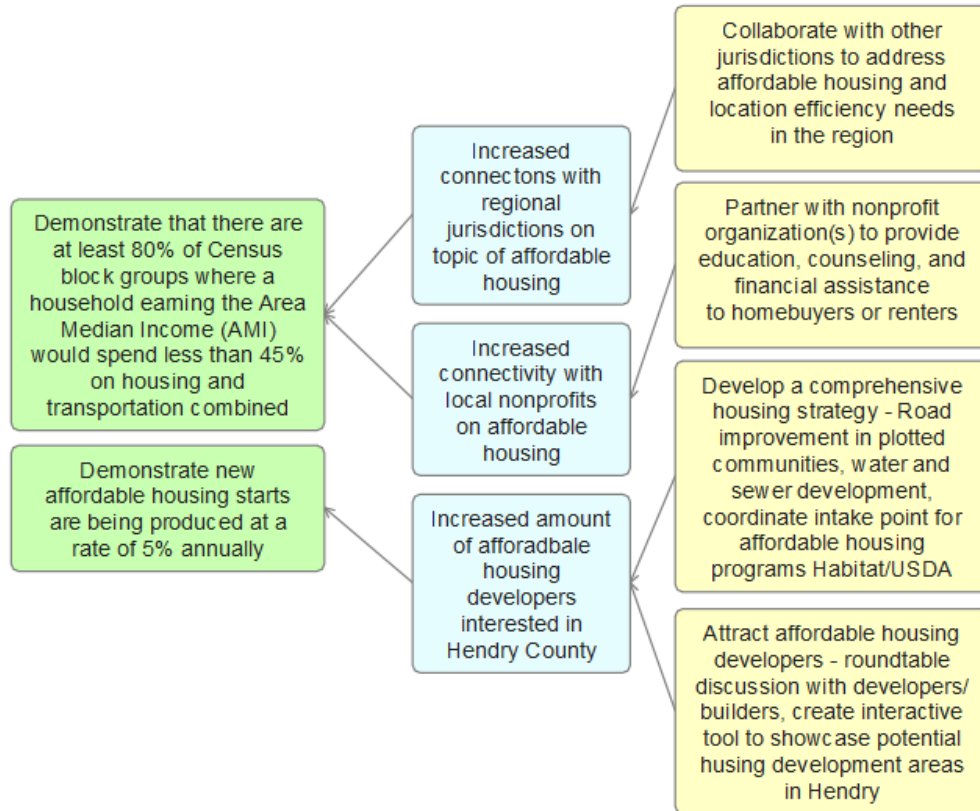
Demonstrate that there are at least 80% of Census block groups where a household eaming the Area Median Income (AMI) would spend less than 45% on housing and transportation combined

Demonstrate new affordable housing starts are being produced at a rate of 5% annually

Increased connectons with regional jurisdictions on topic of affordable housing

Increased connectivity with local nonprofits on affordable housing

Increased amount of afforadbale housing developers interested in Hendry County

Collaborate with other jurisdictions to address affordable housing and location efficiency needs in the region

Partner with nonprofit organization(s) to provide education, counseling, and financial assistance to homebuyers or renters

Develop a comprehensive housing strategy - Road improvement in plotted communities, water and sewer development, coordinate intake point for affordable housing programs Habitat/USDA

Attract affordable housing developers - roundtable discussion with developers/ builders, create interactive tool to showcase potential husing development areas in Hendry